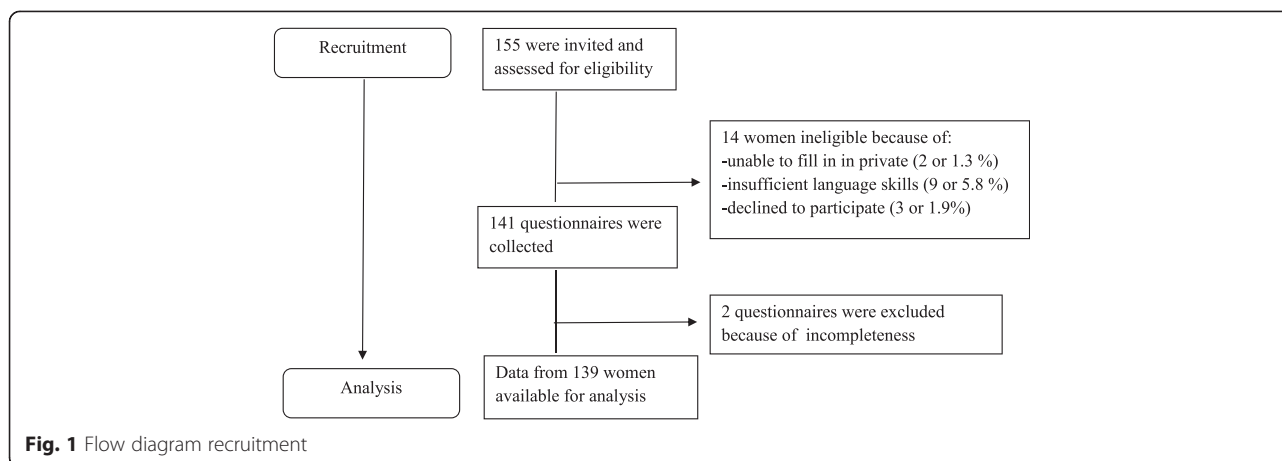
Recruitment

155 were invited and assessed for eligibility

14 women ineligible because of:
-unable to fill in in private (2 or 1.3 %)
-insufficient language skills (9 or 5.8 %)
-declined to participate (3 or 1.9%)

141 questionnaires were collected

2 questionnaires were excluded because of incompleteness

Analysis

Data from 139 women available for analysis

Fig. 1 Flow diagram recruitment